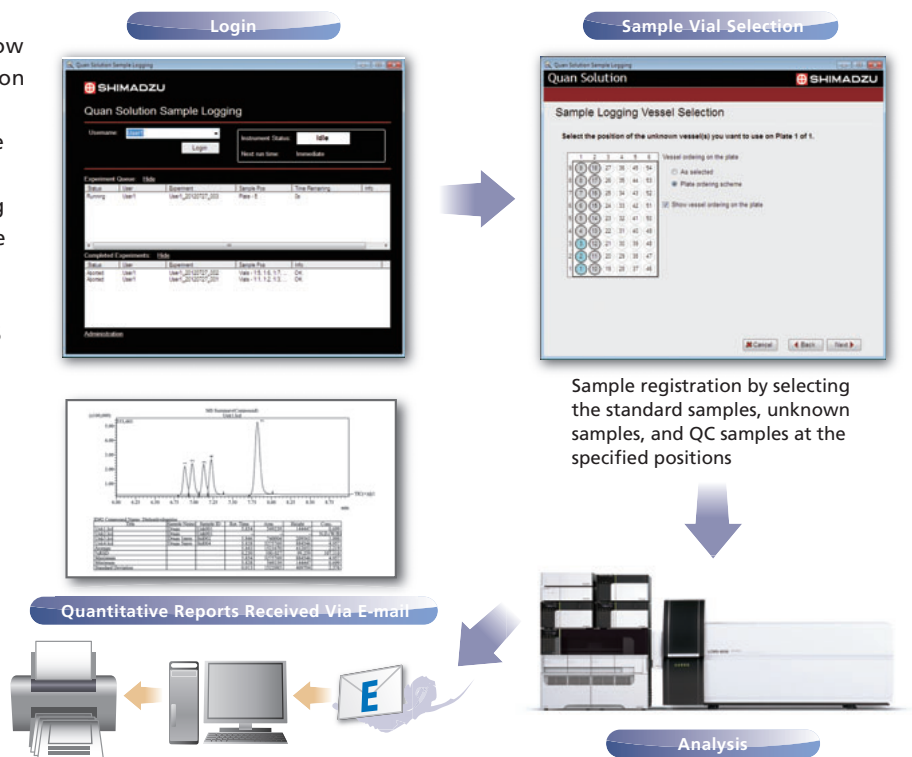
Login

Quan Solution Sample Logging

SHIMADZU

Quan Solution Sample Logging

Username: User1

Login

Instrument Status: Idle

Next run time: Immediate

Experiment Queue: Hide

| Status | User | Experiment | Sample Pos | Time Remaining | Info |
|---|---|---|---|---|---|
| Running | User1 | User1_20120727_003 | Plate - E | 0s | |

Completed Experiments: Hide

| Status | User | Experiment | Sample Pos | Info |
|---|---|---|---|---|
| Aborted | User1 | User1_20120727_002 | Vials - 1:5, 1:6, 1:7... | OK |
| Aborted | User1 | User1_20120727_001 | Vials - 1:1, 1:2, 1:3... | OK |

Administration

Sample Vial Selection

Quan Solution Sample Logging

Quan Solution

SHIMADZU

Sample Logging Vessel Selection

Select the position of the unknown vessel(s) you want to use on Plate 1 of 1.

Vessel ordering on the plate

As selected

Plate ordering scheme

Show vessel ordering on the plate

Cancel

Back

Next

Sample registration by selecting the standard samples, unknown samples, and QC samples at the specified positions

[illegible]

Quantitative Reports Received Via E-mail

E

Analysis